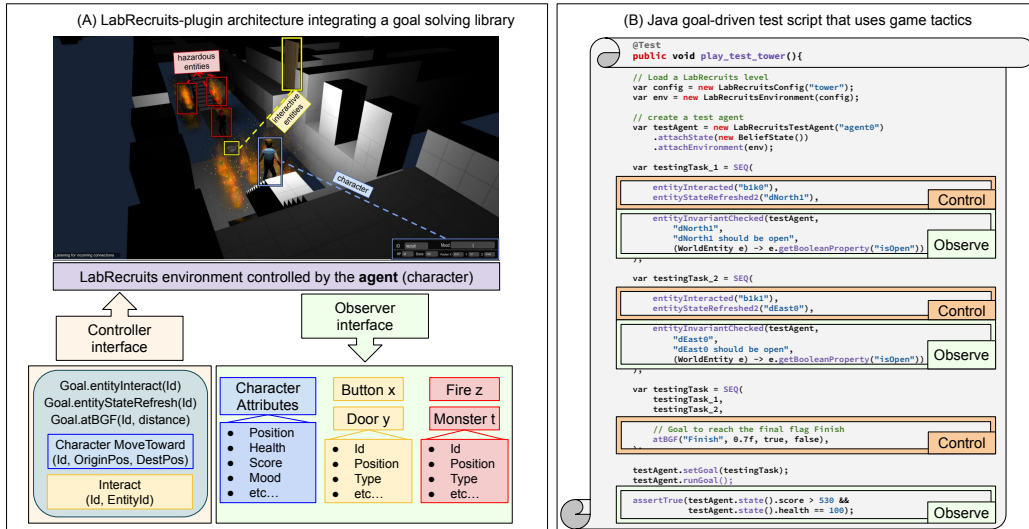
(A) LabRecruits-plugin architecture integrating a goal solving library

hazardous entities

interactive entities

character

Listening for incoming connections

LabRecruits environment controlled by the **agent** (character)

Controller interface

Observer interface

Goal.entityInteract(Id)
Goal.entityStateRefresh(Id)
Goal.atBGF(Id, distance)

Character MoveToward (Id, OriginPos, DestPos)

Interact (Id, EntityId)

Character Attributes
- Position
- Health
- Score
- Mood
- etc…

Button x

Door y
- Id
- Position
- Type
- etc…

Fire z

Monster t
- Id
- Position
- Type
- etc…

(B) Java goal-driven test script that uses game tactics

@Test
public void play_test_tower(){

// Load a LabRecruits level
var config = new LabRecruitsConfig("tower");
var env = new LabRecruitsEnvironment(config);

// create a test agent
var testAgent = new LabRecruitsTestAgent("agent0")
.attachState(new BeliefState())
.attachEnvironment(env);

var testingTask_1 = SEQ(
entityInteracted("b1k0"),
entityStateRefreshed2("dNorth1"),

Control

entityInvariantChecked(testAgent,
"dNorth1",
"dNorth1 should be open",
(WorldEntity e) -> e.getBooleanProperty("isOpen"))

Observe

);

var testingTask_2 = SEQ(
entityInteracted("b1k1"),
entityStateRefreshed2("dEast0"),

Control

entityInvariantChecked(testAgent,
"dEast0",
"dEast0 should be open",
(WorldEntity e) -> e.getBooleanProperty("isOpen"))

Observe

);

var testingTask = SEQ(
testingTask_1,
testingTask_2,

// Goal to reach the final flag Finish
atBGF("Finish", 0.7f, true, false),

Control

);

testAgent.setGoal(testingTask);
testAgent.runGoal();

assertTrue(testAgent.state().score > 530 &&
testAgent.state().health == 100);

Observe